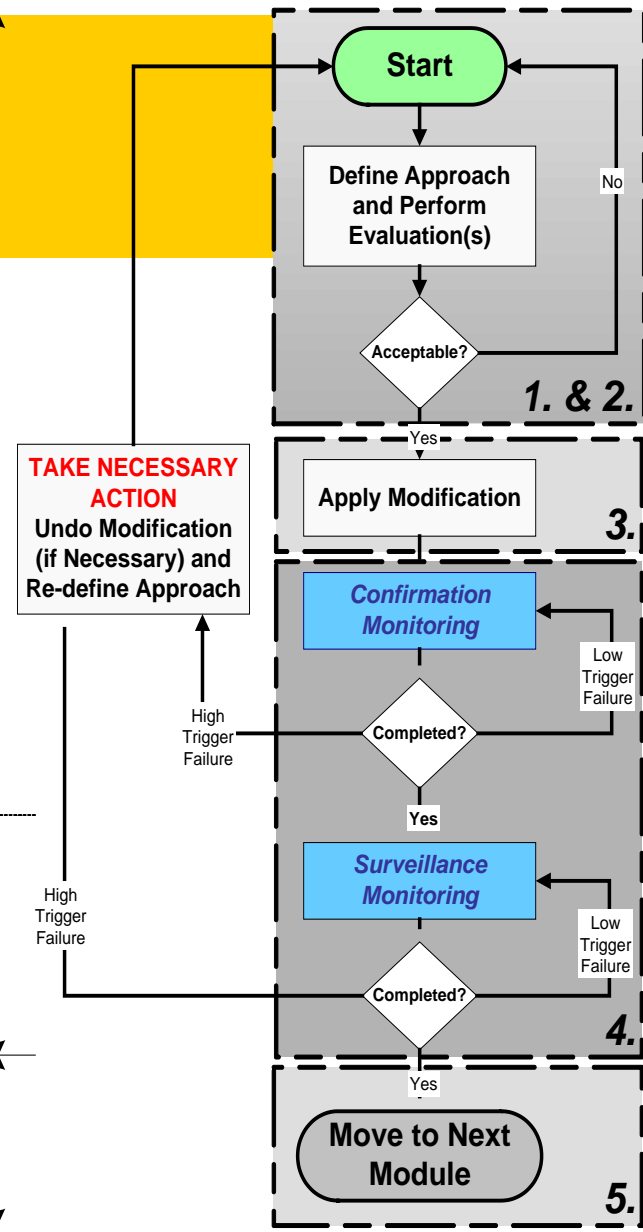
Start

Define Approach and Perform Evaluation(s)

No

Acceptable?

1. & 2.

Yes

TAKE NECESSARY ACTION
Undo Modification (if Necessary) and Re-define Approach

Apply Modification

3.

Confirmation Monitoring

Low Trigger Failure

High Trigger Failure

Completed?

Yes

Surveillance Monitoring

High Trigger Failure

Low Trigger Failure

Completed?

4.

Yes

Move to Next Module

5.